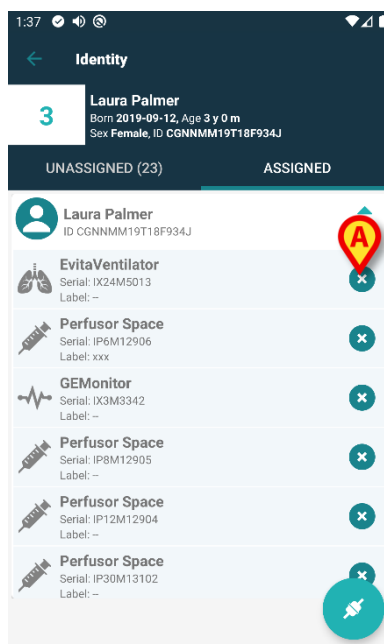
1:37

Identity

3

Laura Palmer
Born 2019-09-12, Age 3 y 0 m
Sex Female, ID CGNNMM19T18F934J

UNASSIGNED (23)

ASSIGNED

Laura Palmer
ID CGNNMM19T18F934J

A

EvitaVentilator
Serial: IX24M5013
Label: --

Perfusor Space
Serial: IP6M12906
Label: xxx

GEMonitor
Serial: IX3M3342
Label: --

Perfusor Space
Serial: IP8M12905
Label: --

Perfusor Space
Serial: IP12M12904
Label: --

Perfusor Space
Serial: IP30M13102
Label: --